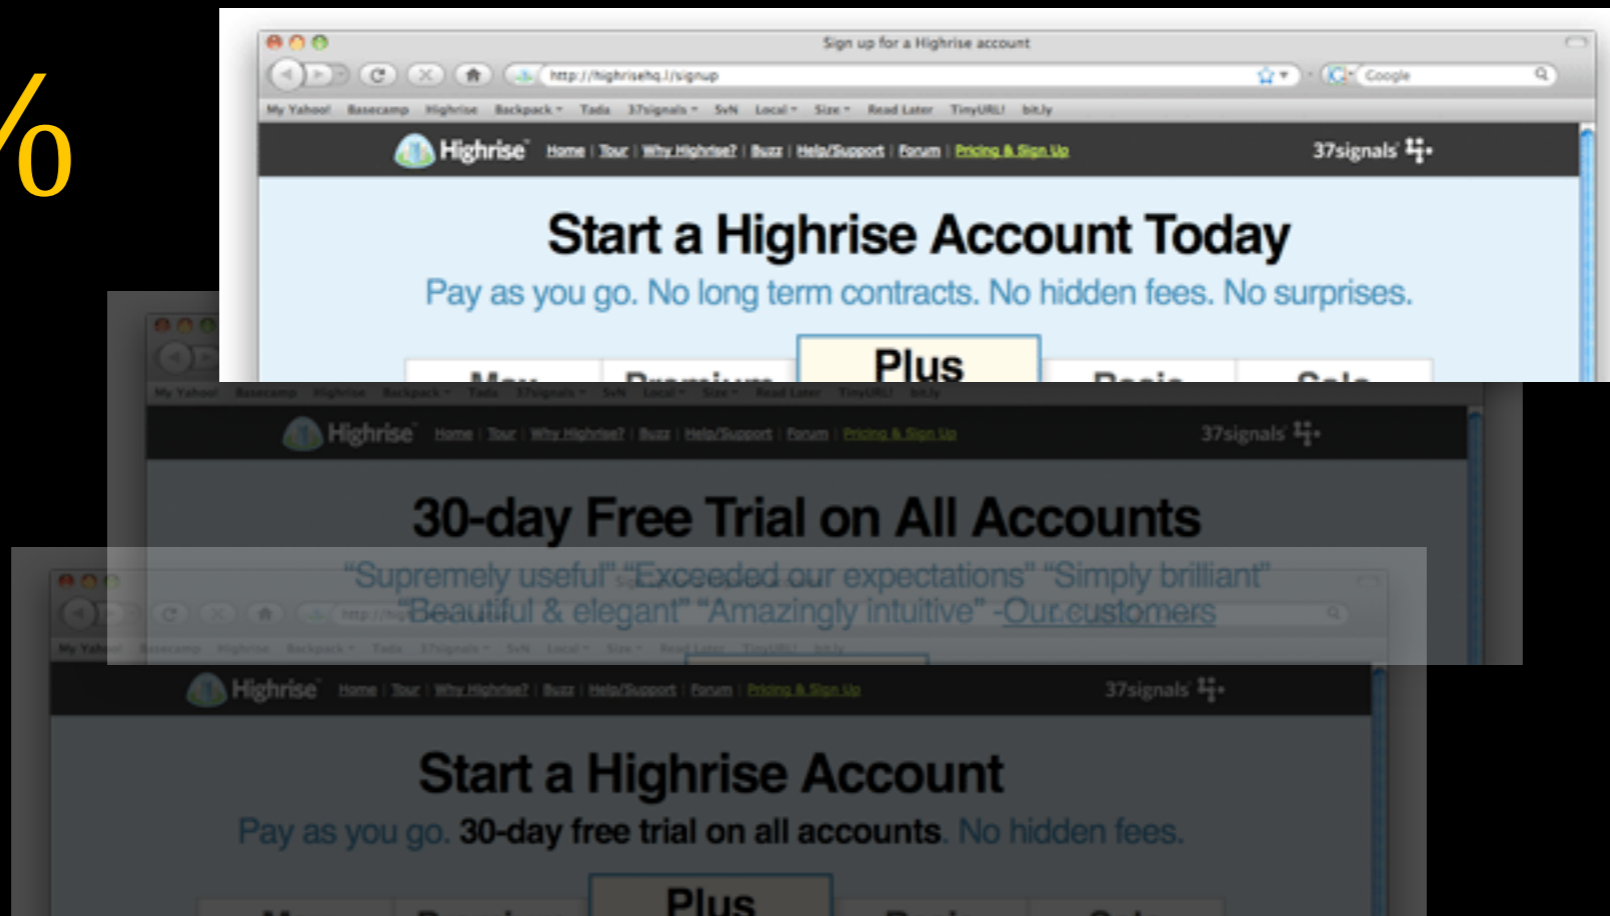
%

Sign up for a Highrise account

http://highrisehq.l/signup

Google

My Yahoo! Basecamp Highrise Backpack Tada 37signals SvN Local Size Read Later TinyURL! bit.ly

Highrise Home | Tour | Why Highrise? | Buzz | Help/Support | Forum | Pricing & Sign Up 37signals

Start a Highrise Account Today

Pay as you go. No long term contracts. No hidden fees. No surprises.

Plus

My Yahoo! Basecamp Highrise Backpack Tada 37signals SvN Local Size Read Later TinyURL! bit.ly

Highrise Home | Tour | Why Highrise? | Buzz | Help/Support | Forum | Pricing & Sign Up 37signals

30-day Free Trial on All Accounts

"Supremely useful" "Exceeded our expectations" "Simply brilliant" "Beautiful & elegant" "Amazingly intuitive" -Our customers

My Yahoo! Basecamp Highrise Backpack Tada 37signals SvN Local Size Read Later TinyURL! bit.ly

Highrise Home | Tour | Why Highrise? | Buzz | Help/Support | Forum | Pricing & Sign Up 37signals

Start a Highrise Account

Pay as you go. 30-day free trial on all accounts. No hidden fees.

Plus